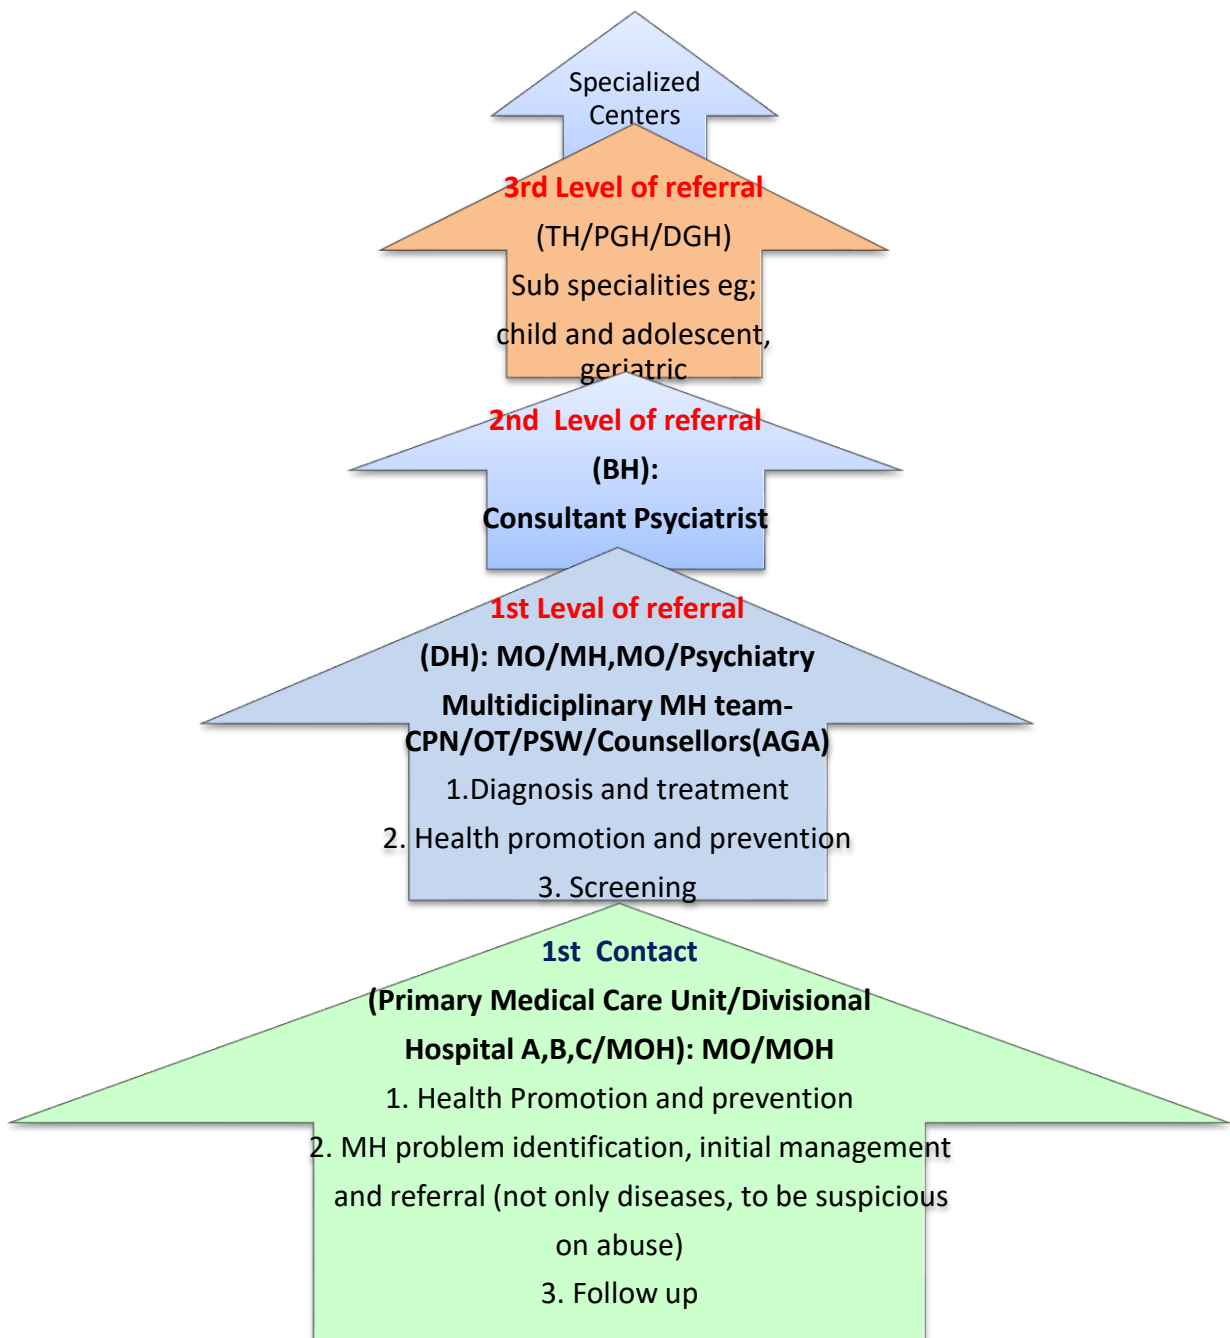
Specialized Centers

3rd Level of referral

(TH/PGH/DGH)

Sub specialities eg;

child and adolescent, geriatric

2nd Level of referral

(BH):

Consultant Psyciatrist

1st Leval of referral

(DH): MO/MH,MO/Psychiatry

Multidiciplinary MH team-CPN/OT/PSW/Counsellors(AGA)

1.Diagnosis and treatment

2. Health promotion and prevention

3. Screening

1st Contact

(Primary Medical Care Unit/Divisional Hospital A,B,C/MOH): MO/MOH

1. Health Promotion and prevention

2. MH problem identification, initial management and referral (not only diseases, to be suspicious on abuse)

3. Follow up